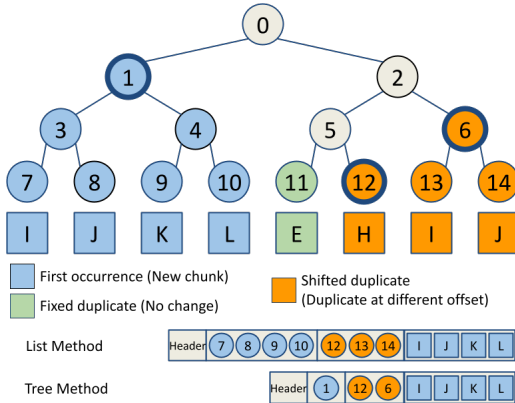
0

1 2

3 4 5 6

7 8 9 10 11 12 13 14

I J K L E H I J

First occurrence (New chunk)

Fixed duplicate (No change)

Shifted duplicate (Duplicate at different offset)

List Method

| Header | 7 | 8 | 9 | 10 | 12 | 13 | 14 | I | J | K | L |
|---|---|---|---|---|---|---|---|---|---|---|---|

Tree Method

| Header | 1 | 12 | 6 | I | J | K | L |
|---|---|---|---|---|---|---|---|